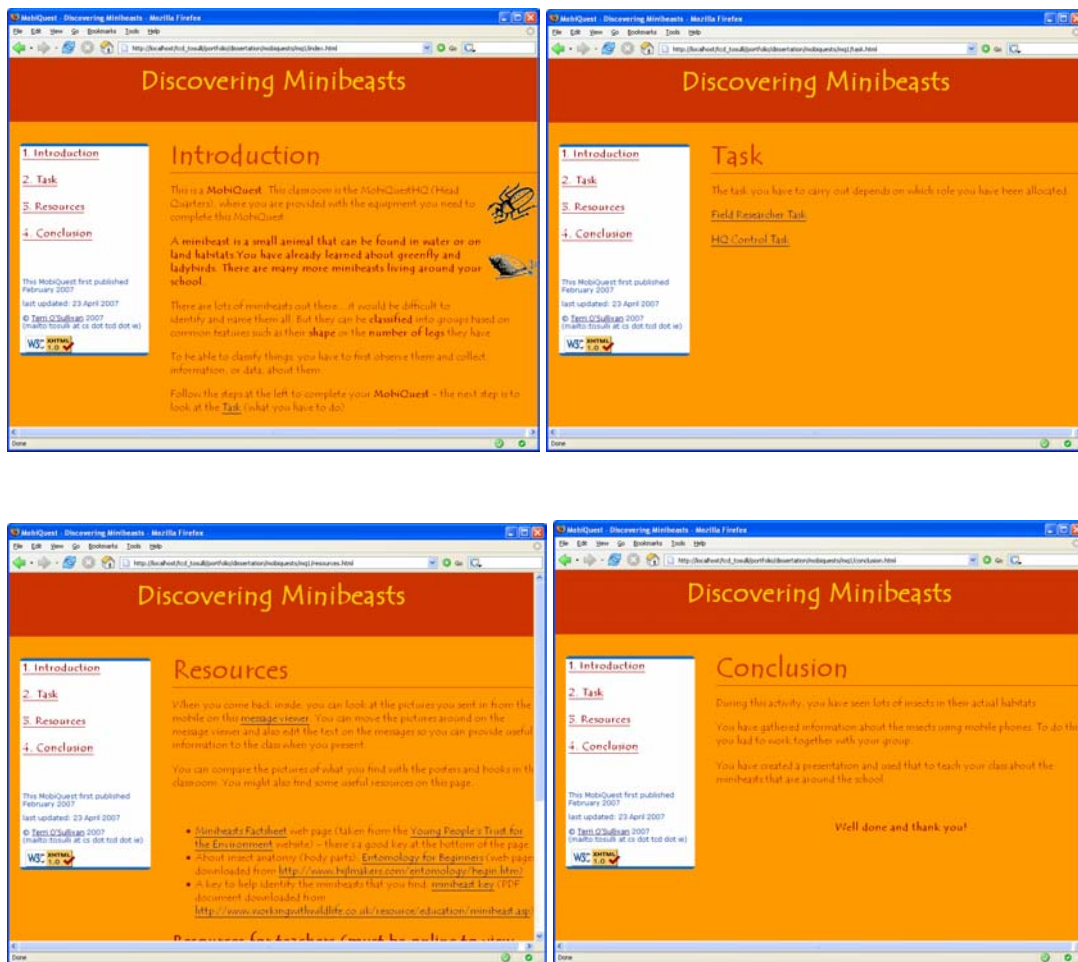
MobiQuest - Discovering Minibeasts - Mozilla Firefox
File Edit View Go Bookmarks Tools Help
http://localhost/tcd_tosulli/portfolio/dissertation/mobiquests/mq1/index.html

Discovering Minibeasts

1. Introduction
2. Task
3. Resources
4. Conclusion

This MobiQuest first published February 2007
last updated: 23 April 2007
© Terri O'Sullivan 2007 (mailto tosulli at cs dot tcd dot ie)
W3C XHTML 1.0

Introduction

This is a MobiQuest. This classroom is the MobiQuestHQ (Head Quarters), where you are provided with the equipment you need to complete this MobiQuest.

A minibeast is a small animal that can be found in water or on land habitats. You have already learned about greenfly and ladybirds. There are many more minibeasts living around your school.

There are lots of minibeasts out there.... it would be difficult to identify and name them all. But they can be classified into groups based on common features such as their shape or the number of legs they have.

To be able to classify things, you have to first observe them and collect information, or data, about them.

Follow the steps at the left to complete your MobiQuest - the next step is to look at the Task (what you have to do)

Done

MobiQuest - Discovering Minibeasts - Mozilla Firefox
File Edit View Go Bookmarks Tools Help
http://localhost/tcd_tosulli/portfolio/dissertation/mobiquests/mq1/task.html

Discovering Minibeasts

1. Introduction
2. Task
3. Resources
4. Conclusion

This MobiQuest first published February 2007
last updated: 23 April 2007
© Terri O'Sullivan 2007 (mailto tosulli at cs dot tcd dot ie)
W3C XHTML 1.0

Task

The task you have to carry out depends on which role you have been allocated.

Field Researcher Task

HQ Control Task

Done

MobiQuest - Discovering Minibeasts - Mozilla Firefox
File Edit View Go Bookmarks Tools Help
http://localhost/tcd_tosulli/portfolio/dissertation/mobiquests/mq1/resources.html

Discovering Minibeasts

1. Introduction
2. Task
3. Resources
4. Conclusion

This MobiQuest first published February 2007
last updated: 23 April 2007
© Terri O'Sullivan 2007 (mailto tosulli at cs dot tcd dot ie)
W3C XHTML 1.0

Resources

When you come back inside, you can look at the pictures you sent in from the mobile on this message viewer. You can move the pictures around on the message viewer and also edit the text on the messages so you can provide useful information to the class when you present.

You can compare the pictures of what you find with the posters and books in the classroom. You might also find some useful resources on this page.

- Minibeasts Factsheet web page (taken from the Young People's Trust for the Environment website) - there's a good key at the bottom of the page.
- About insect anatomy (body parts): Entomology for Beginners (web page downloaded from http://www.bijlmakers.com/entomology/begin.htm)
- A key to help identify the minibeasts that you find: minibeast key (PDF document downloaded from http://www.workingwithwildlife.co.uk/resource/education/minibeast.asp

Resources for teachers (must be online to view

Done

MobiQuest - Discovering Minibeasts - Mozilla Firefox
File Edit View Go Bookmarks Tools Help
http://localhost/tcd_tosulli/portfolio/dissertation/mobiquests/mq1/conclusion.html

Discovering Minibeasts

1. Introduction
2. Task
3. Resources
4. Conclusion

This MobiQuest first published February 2007
last updated: 23 April 2007
© Terri O'Sullivan 2007 (mailto tosulli at cs dot tcd dot ie)
W3C XHTML 1.0

Conclusion

During this activity, you have seen lots of insects in their actual habitats.

You have gathered information about the insects using mobile phones. To do this you had to work together with your group.

You have created a presentation and used that to teach your class about the minibeasts that are around the school.

Well done and thank you!

Done